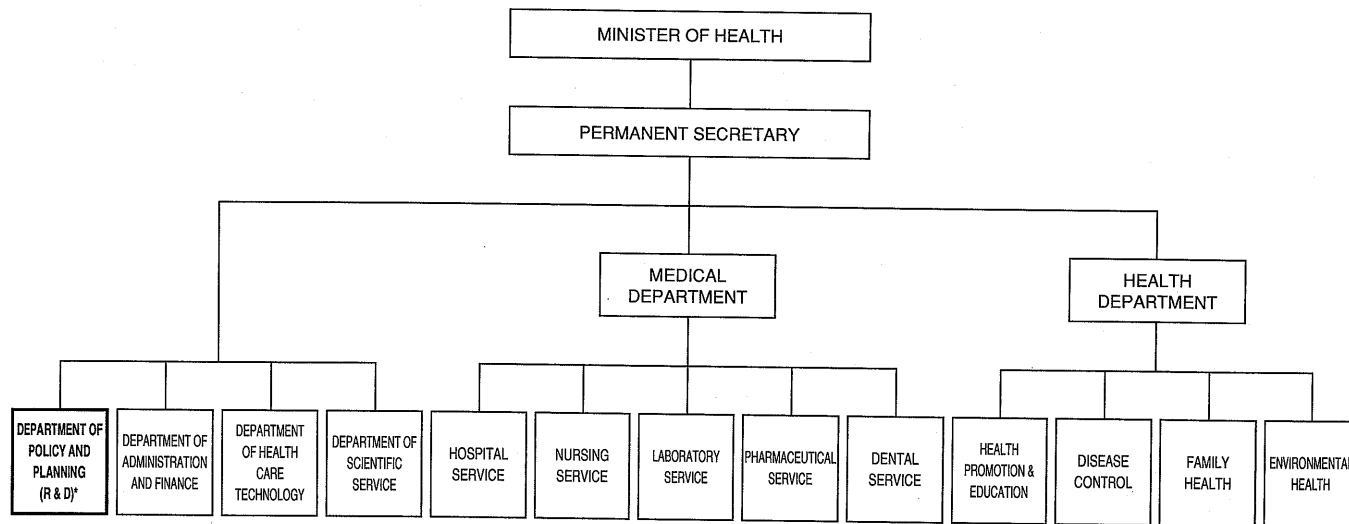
MINISTER OF HEALTH

PERMANENT SECRETARY

MEDICAL DEPARTMENT

HEALTH DEPARTMENT

DEPARTMENT OF POLICY AND PLANNING (R & D)*

DEPARTMENT OF ADMINISTRATION AND FINANCE

DEPARTMENT OF HEALTH CARE TECHNOLOGY

DEPARTMENT OF SCIENTIFIC SERVICE

HOSPITAL SERVICE

NURSING SERVICE

LABORATORY SERVICE

PHARMACEUTICAL SERVICE

DENTAL SERVICE

HEALTH PROMOTION & EDUCATION

DISEASE CONTROL

FAMILY HEALTH

ENVIRONMENTAL HEALTH